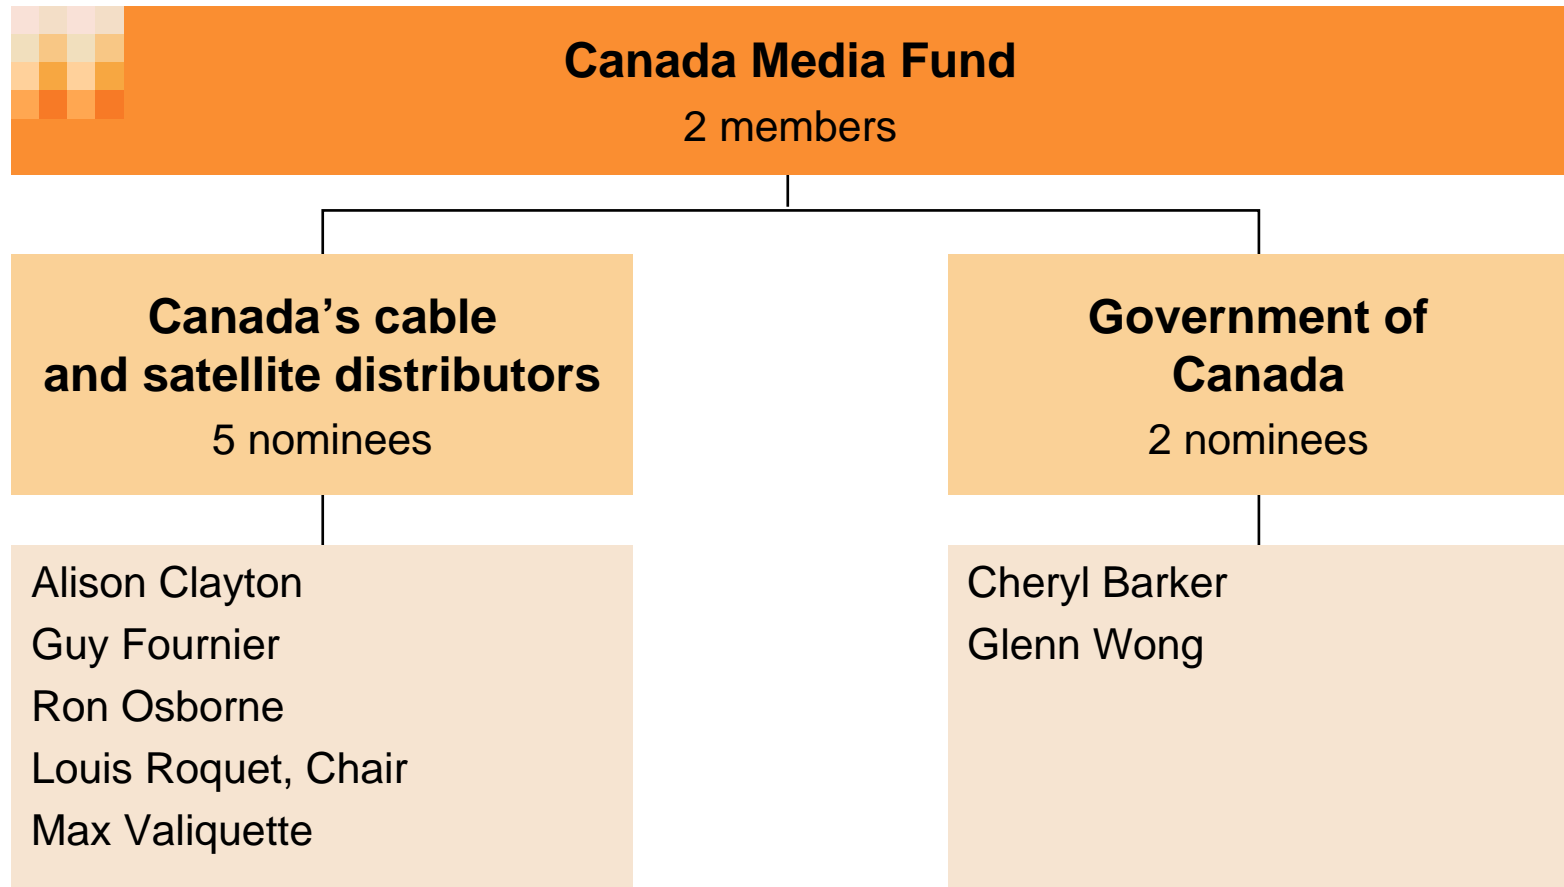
Canada Media Fund
2 members

Canada’s cable and satellite distributors
5 nominees

Alison Clayton
Guy Fournier
Ron Osborne
Louis Roquet, Chair
Max Valiquette

Government of Canada
2 nominees

Cheryl Barker
Glenn Wong